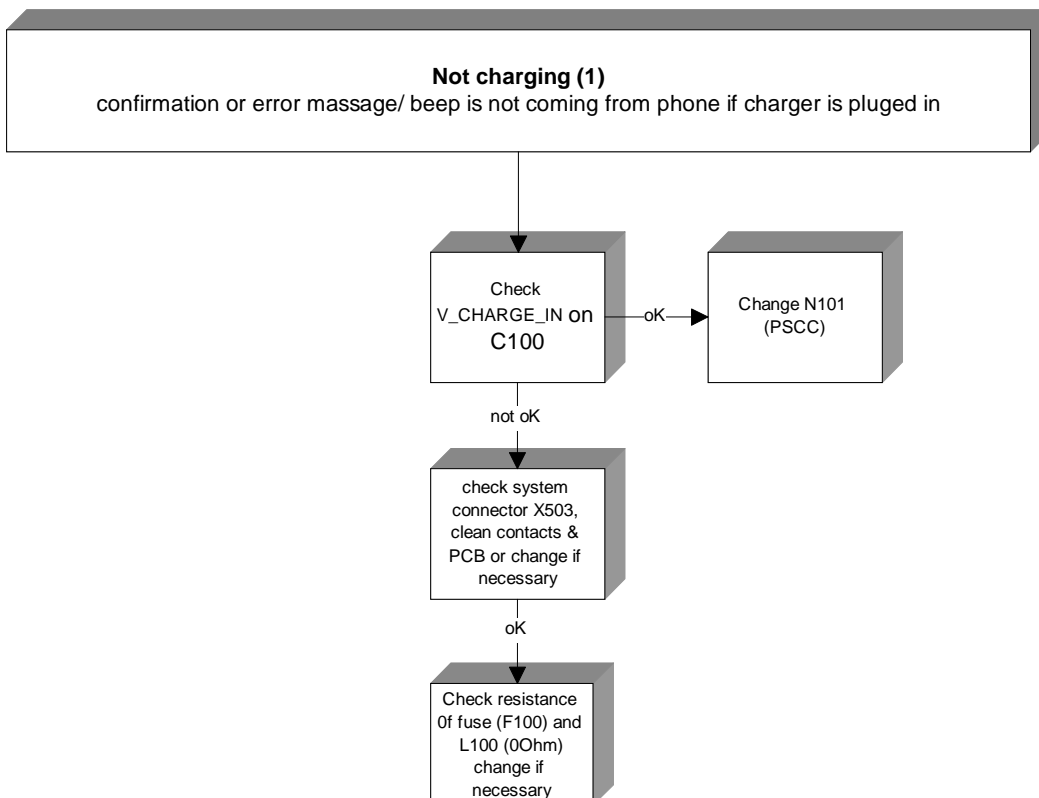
**Not charging (1)**
confirmation or error massage/ beep is not coming from phone if charger is pluged in

Check V_CHARGE_IN on C100

oK

Change N101 (PSCC)

not oK

check system connector X503, clean contacts & PCB or change if necessary

oK

Check resistance 0f fuse (F100) and L100 (0Ohm) change if necessary